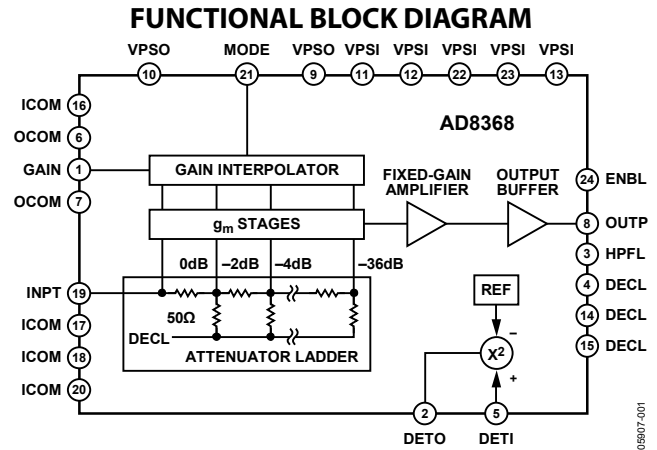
FUNCTIONAL BLOCK DIAGRAM

VPSO 10
MODE 21
VPSO 9
VPSI 11
VPSI 12
VPSI 22
VPSI 23
VPSI 13

ICOM 16
OCOM 6
GAIN 1
OCOM 7

AD8368

GAIN INTERPOLATOR

FIXED-GAIN AMPLIFIER

OUTPUT BUFFER

24 ENBL

$g_m$ STAGES

8 OUTP
3 HPFL

0dB
–2dB
–4dB
–36dB

INPT 19

50Ω

DECL

ATTENUATOR LADDER

ICOM 17
ICOM 18
ICOM 20

REF

–

$X^2$

+

4 DECL
14 DECL
15 DECL

2 DETO
5 DETI

05907-001